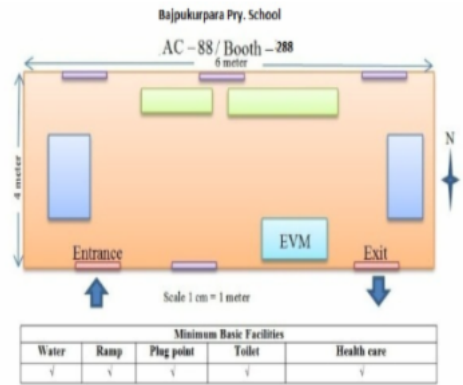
Bajpukurpara Pry. School

AC – 88 / Booth – 288

6 meter

4 meter

N

EVM

Entrance

Exit

Scale 1 cm = 1 meter

| Minimum Basic Facilities | | | | |
|---|---|---|---|---|
| Water | Ramp | Plug point | Toilet | Health care |
| √ | √ | √ | √ | √ |